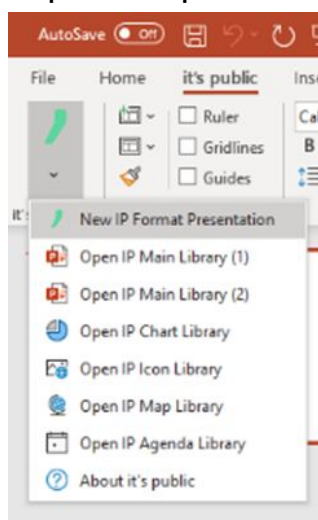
AutoSave Off

File Home it's public Ins

Ruler
Gridlines
Guides

Ca
B

it's

New IP Format Presentation
Open IP Main Library (1)
Open IP Main Library (2)
Open IP Chart Library
Open IP Icon Library
Open IP Map Library
Open IP Agenda Library
About it's public